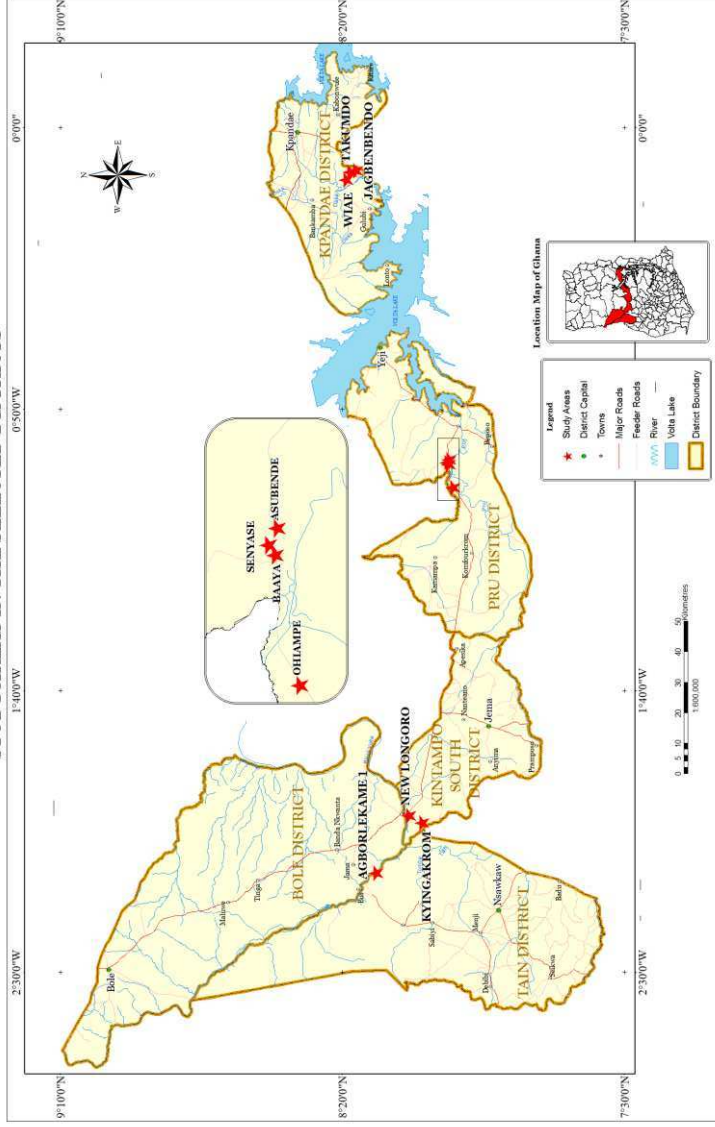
9°10'0"N
8°20'0"N
7°30'0"N
9°10'0"N
8°20'0"N
7°30'0"N
2°30'0"W
1°40'0"W
0°50'0"W
0°0'0"
2°30'0"W
1°40'0"W
0°50'0"W
0°0'0"

N
S
E
W

KPANDAE DISTRICT
Kpandae
Bunkumbu
WIAE
TAKUMDO
JAGBENBENDO
Gulubi
Yeji
PRU DISTRICT
Kamampa
Komfourkrom
Prang
BOLE DISTRICT
Bole
Mandari
Tuluwe
Jama
Banda Nkwanta
Bamboi
AGBORLEKAME 1
NEW LONGORO
KYINGAKROM
KINTAMPO SOUTH DISTRICT
Apesoka
Nante
Jema
Anyima
Prasagyari
TAIN DISTRICT
Nsawkaw
Seikwa
Debibi
Badu
Menji

SENYASE
BAAYA
ASUBENDE
OHIAMPE

Legend
Study Areas
District Capital
Towns
Major Roads
Feeder Roads
River
Volta Lake
District Boundary

Location Map of Ghana

0 5 10 20 30 40 50 Kilometres
1:600,000